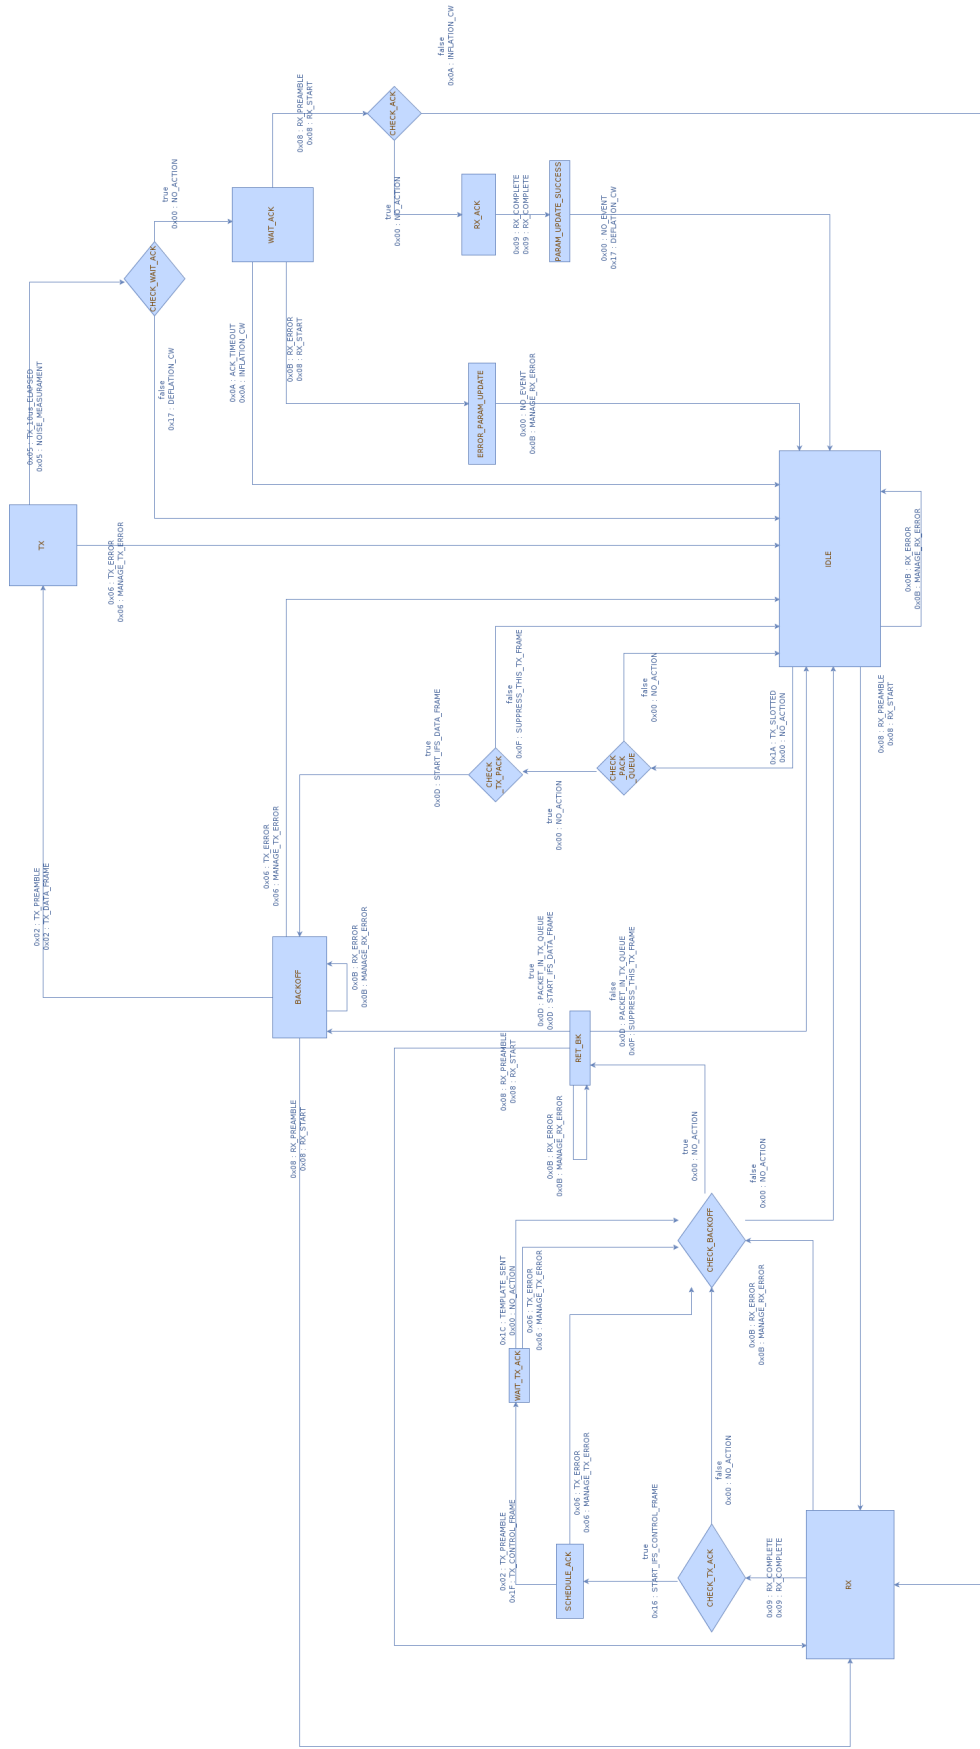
false
0x0A : INFLATION_CW

0x08 : RX_PREAMBLE
0x08 : RX_START

CHECK_ACK

true
0x00 : NO_ACTION

true
0x00 : NO_ACTION

WAIT_ACK

RX_ACK

0x09 : RX_COMPLETE
0x09 : RX_COMPLETE

PARAM_UPDATE_SUCCESS

0x00 : NO_EVENT
0x17 : DEFLATION_CW

CHECK_WAIT_ACK

0x05 : TX_16ms_ELAPSED
0x05 : NOISE_MEASUREMENT

false
0x17 : DEFLATION_CW

0x0A : ACK_TIMEOUT
0x0A : INFLATION_CW

0x0B : RX_ERROR
0x08 : RX_START

ERROR_PARAM_UPDATE

0x00 : NO_EVENT
0x0B : MANAGE_RX_ERROR

TX

0x06 : TX_ERROR
0x06 : MANAGE_TX_ERROR

IDLE

0x0B : RX_ERROR
0x0B : MANAGE_RX_ERROR

0x08 : RX_PREAMBLE
0x08 : RX_START

false
0x0F : SUPPRESS_THIS_TX_FRAME

false
0x00 : NO_ACTION

true
0x0D : START_IFS_DATA_FRAME

CHECK_TX_PACK

CHECK_PACK_QUEUE

0x1A : TX_SLOTTED
0x00 : NO_ACTION

true
0x00 : NO_ACTION

0x06 : TX_ERROR
0x06 : MANAGE_TX_ERROR

0x02 : TX_PREAMBLE
0x02 : TX_DATA_FRAME

BACKOFF

0x0B : RX_ERROR
0x0B : MANAGE_RX_ERROR

true
0x0D : PACKET_IN_TX_QUEUE
0x00 : START_IFS_DATA_FRAME

false
0x00 : PACKET_IN_TX_QUEUE
0x0F : SUPPRESS_THIS_TX_FRAME

RET_BK

0x08 : RX_PREAMBLE
0x08 : RX_START

0x08 : RX_PREAMBLE
0x08 : RX_START

0x0B : RX_ERROR
0x0B : MANAGE_RX_ERROR

true
0x00 : NO_ACTION

false
0x00 : NO_ACTION

CHECK_BACKOFF

0x1C : TEMPLATE_SENT
0x00 : NO_ACTION

0x06 : TX_ERROR
0x06 : MANAGE_TX_ERROR

WAIT_TX_ACK

0x0B : RX_ERROR
0x0B : MANAGE_RX_ERROR

0x06 : TX_ERROR
0x06 : MANAGE_TX_ERROR

false
0x00 : NO_ACTION

0x02 : TX_PREAMBLE
0x1F : TX_CONTROL_FRAME

SCHEDULE_ACK

true
0x16 : START_IFS_CONTROL_FRAME

CHECK_TX_ACK

0x09 : RX_COMPLETE
0x09 : RX_COMPLETE

RX